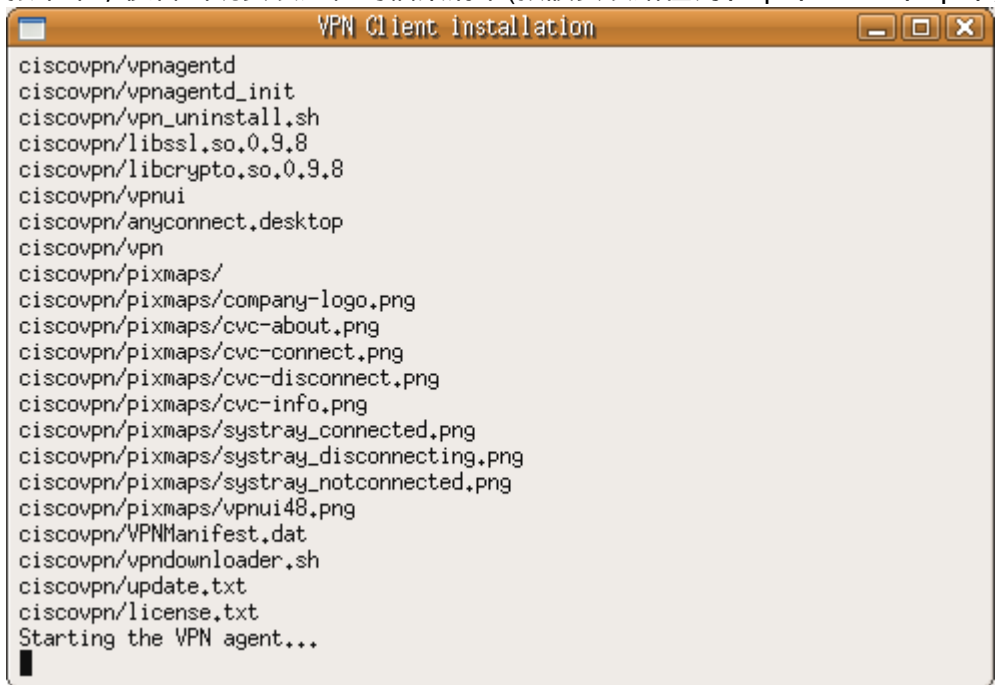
VPN Client installation

ciscovpn/vpnagentd
ciscovpn/vpnagentd_init
ciscovpn/vpn_uninstall.sh
ciscovpn/libssl.so.0.9.8
ciscovpn/libcrypto.so.0.9.8
ciscovpn/vpnui
ciscovpn/anyconnect.desktop
ciscovpn/vpn
ciscovpn/pixmaps/
ciscovpn/pixmaps/company-logo.png
ciscovpn/pixmaps/cvc-about.png
ciscovpn/pixmaps/cvc-connect.png
ciscovpn/pixmaps/cvc-disconnect.png
ciscovpn/pixmaps/cvc-info.png
ciscovpn/pixmaps/systray_connected.png
ciscovpn/pixmaps/systray_disconnecting.png
ciscovpn/pixmaps/systray_notconnected.png
ciscovpn/pixmaps/vpnui48.png
ciscovpn/VPNManifest.dat
ciscovpn/vpndownloader.sh
ciscovpn/update.txt
ciscovpn/license.txt
Starting the VPN agent...